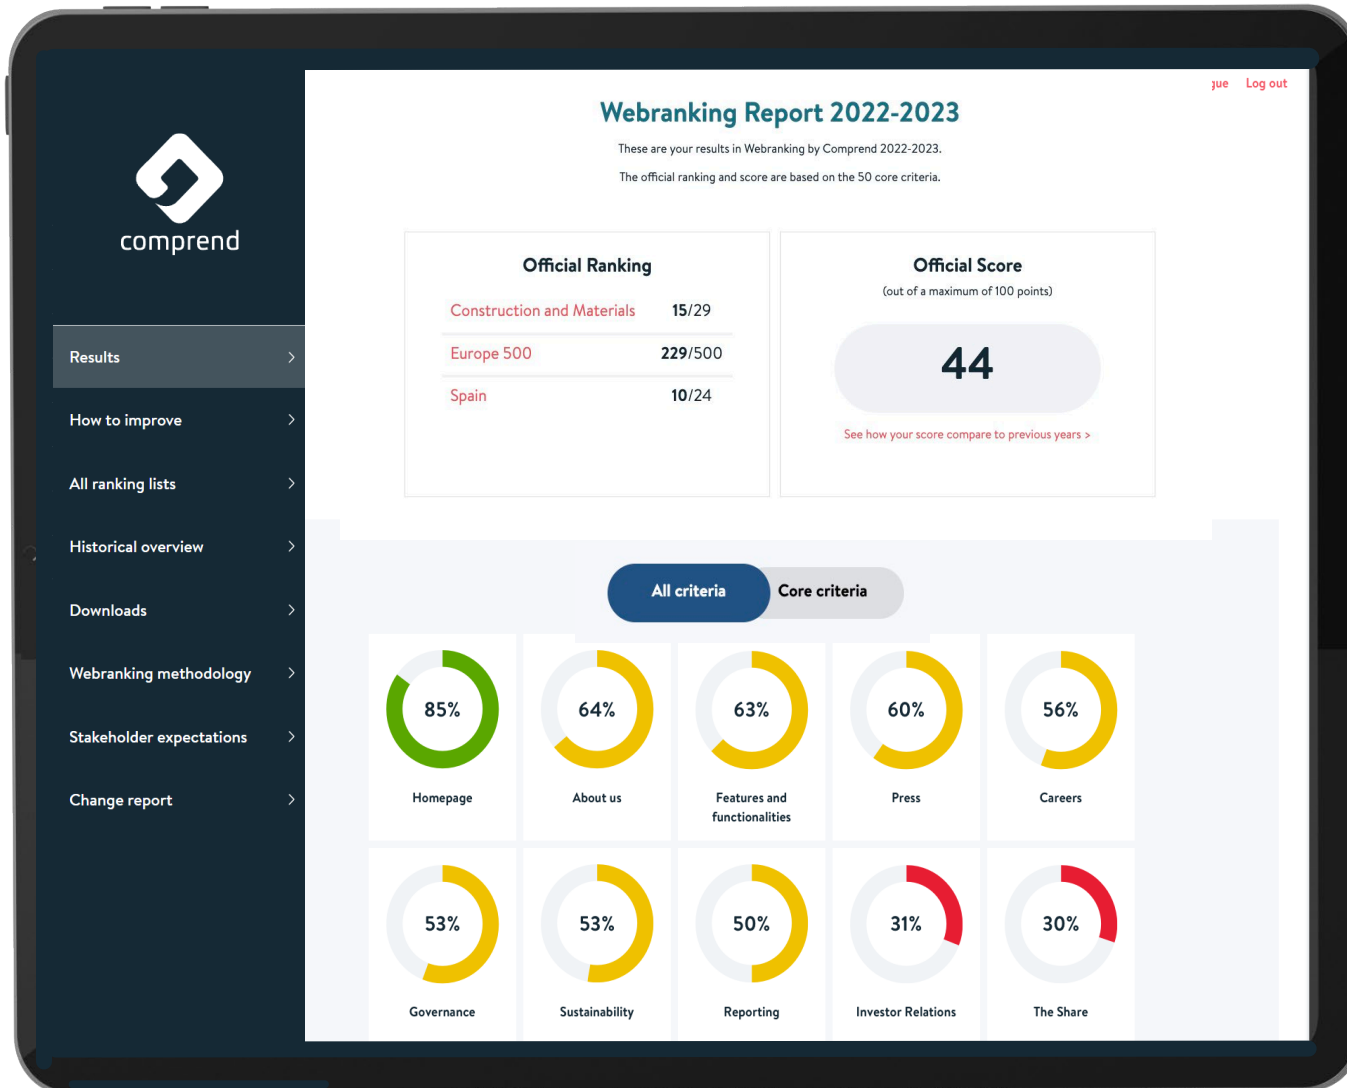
comprend

Results
How to improve
All ranking lists
Historical overview
Downloads
Webranking methodology
Stakeholder expectations
Change report

jue Log out

Webranking Report 2022-2023

These are your results in Webranking by Comprend 2022-2023.

The official ranking and score are based on the 50 core criteria.

Official Ranking

| | |
|---|---|
| Construction and Materials | 15/29 |
| Europe 500 | 229/500 |
| Spain | 10/24 |

Official Score
(out of a maximum of 100 points)

44

See how your score compare to previous years >

All criteria Core criteria

85% Homepage
64% About us
63% Features and functionalities
60% Press
56% Careers
53% Governance
53% Sustainability
50% Reporting
31% Investor Relations
30% The Share